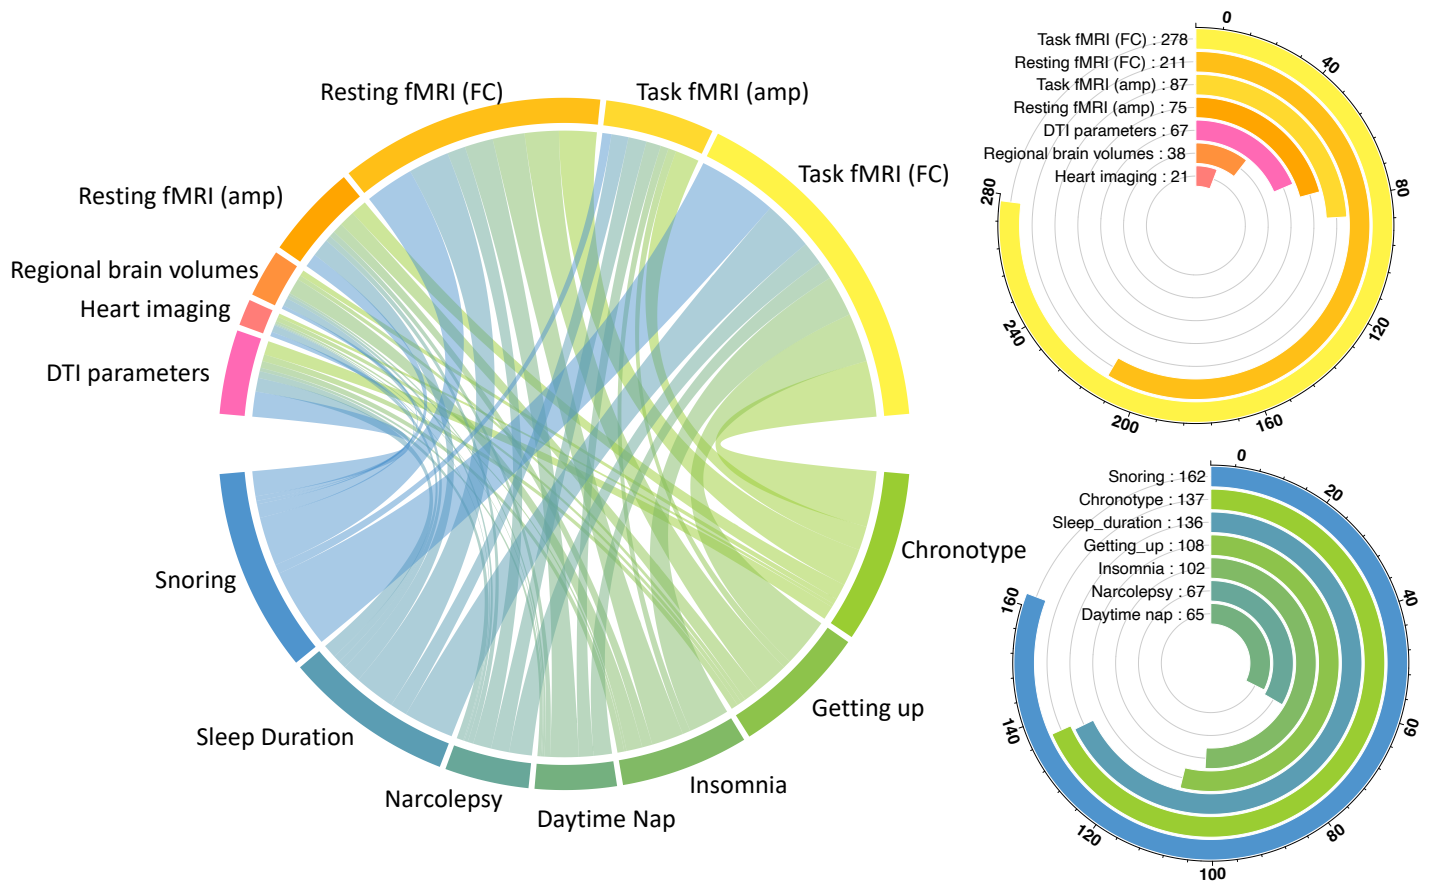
Resting fMRI (FC)
Task fMRI (amp)
Task fMRI (FC)
Resting fMRI (amp)
Regional brain volumes
Heart imaging
DTI parameters
Snoring
Sleep Duration
Narcolepsy
Daytime Nap
Insomnia
Getting up
Chronotype

Task fMRI (FC) : 278
Resting fMRI (FC) : 211
Task fMRI (amp) : 87
Resting fMRI (amp) : 75
DTI parameters : 67
Regional brain volumes : 38
Heart imaging : 21
0
40
80
120
160
200
240
280

Snoring : 162
Chronotype : 137
Sleep_duration : 136
Getting_up : 108
Insomnia : 102
Narcolepsy : 67
Daytime nap : 65
0
20
40
60
80
100
120
140
160